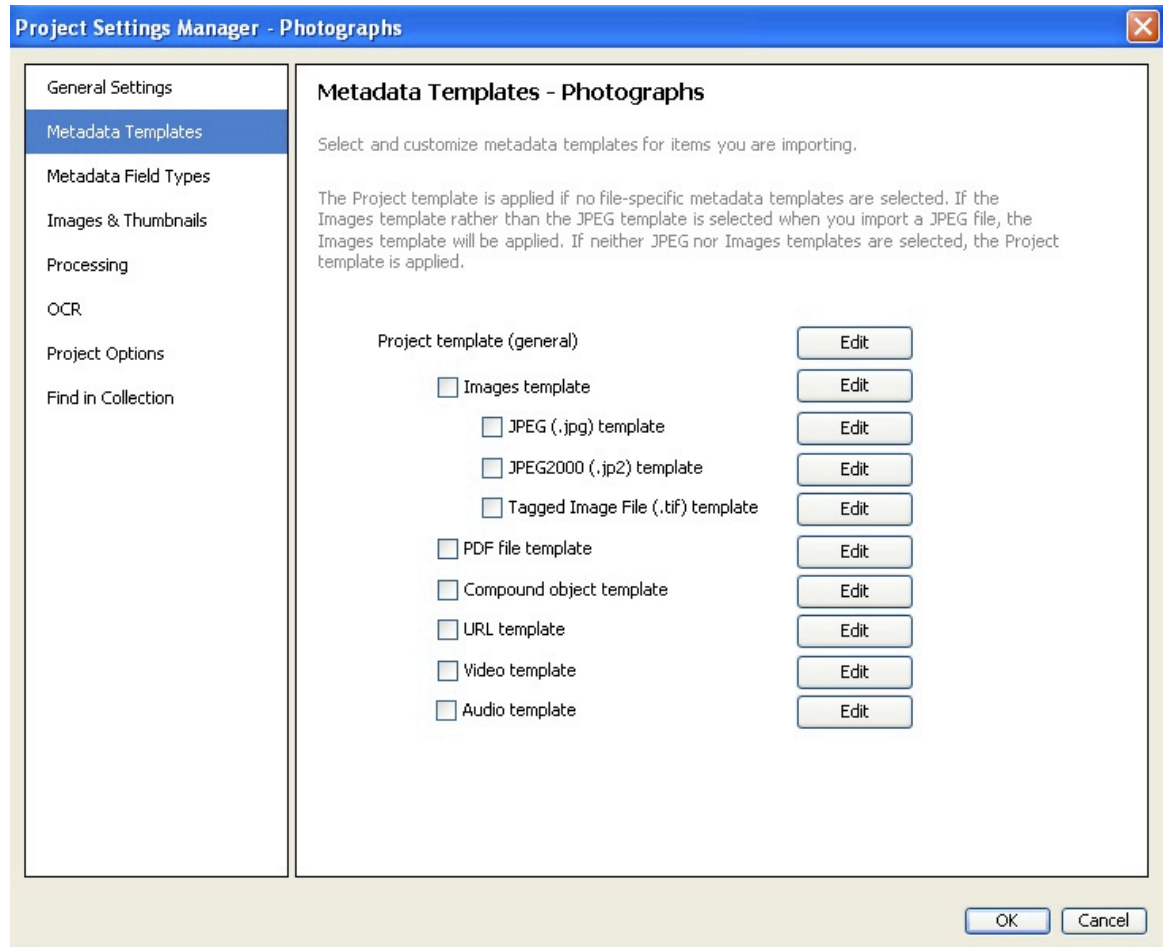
Project Settings Manager - Photographs

General Settings
Metadata Templates
Metadata Field Types
Images & Thumbnails
Processing
OCR
Project Options
Find in Collection

Metadata Templates - Photographs

Select and customize metadata templates for items you are importing.

The Project template is applied if no file-specific metadata templates are selected. If the Images template rather than the JPEG template is selected when you import a JPEG file, the Images template will be applied. If neither JPEG nor Images templates are selected, the Project template is applied.

Project template (general) Edit
Images template Edit
JPEG (.jpg) template Edit
JPEG2000 (.jp2) template Edit
Tagged Image File (.tif) template Edit
PDF file template Edit
Compound object template Edit
URL template Edit
Video template Edit
Audio template Edit

OK Cancel